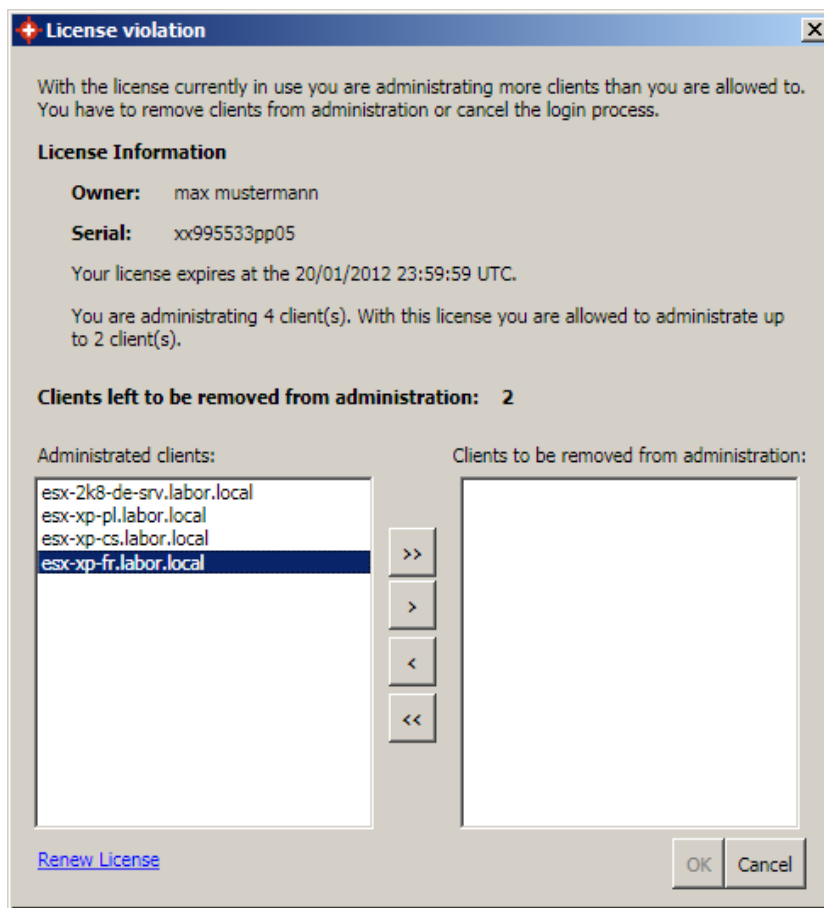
License violation

X

With the license currently in use you are administrating more clients than you are allowed to. You have to remove clients from administration or cancel the login process.

License Information

Owner: max mustermann

Serial: xx995533pp05

Your license expires at the 20/01/2012 23:59:59 UTC.

You are administrating 4 client(s). With this license you are allowed to administrate up to 2 client(s).

Clients left to be removed from administration: 2

Administrated clients:

esx-2k8-de-srv.labor.local
esx-xp-pl.labor.local
esx-xp-cs.labor.local
esx-xp-fr.labor.local

>>

>

<

<<

Clients to be removed from administration:

Renew License

OK

Cancel